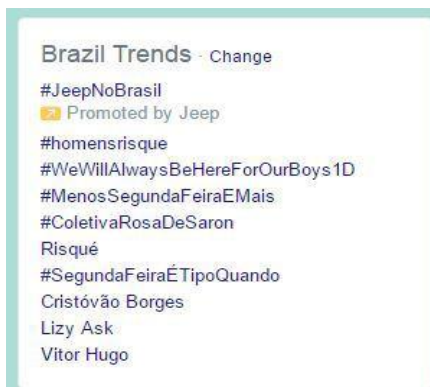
Brazil Trends · Change

#JeepNoBrasil
Promoted by Jeep
#homensrisque
#WeWillAlwaysBeHereForOurBoys1D
#MenosSegundaFeiraEMais
#ColetivaRosaDeSaron
Risqué
#SegundaFeiraÉTipoQuando
Cristóvão Borges
Lizy Ask
Vitor Hugo